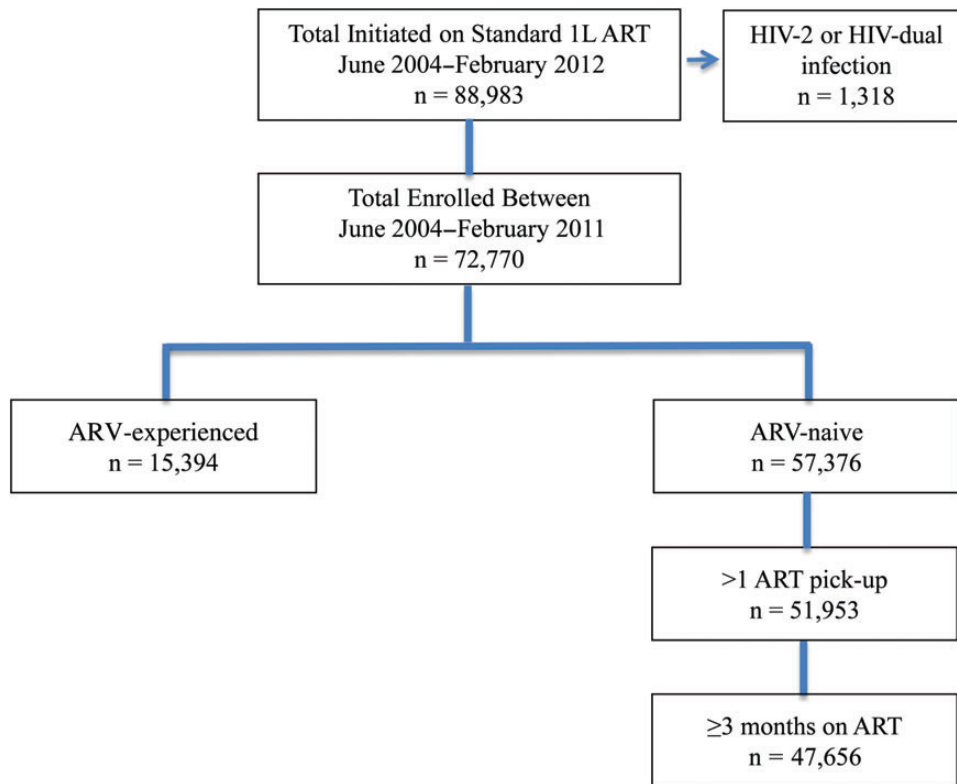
Total Initiated on Standard 1L ART
June 2004–February 2012
n = 88,983

HIV-2 or HIV-dual infection
n = 1,318

Total Enrolled Between
June 2004–February 2011
n = 72,770

ARV-experienced
n = 15,394

ARV-naive
n = 57,376

>1 ART pick-up
n = 51,953

$\geq$3 months on ART
n = 47,656